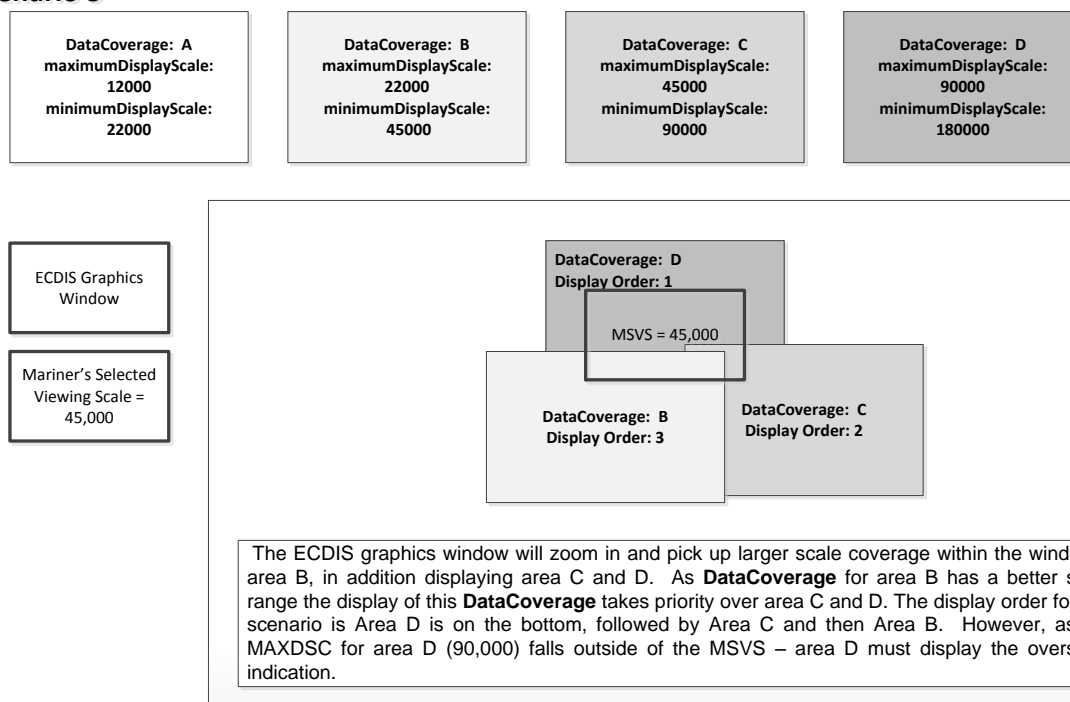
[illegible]

DataCoverage: A
maximumDisplayScale:
12000
minimumDisplayScale:
22000

DataCoverage: B
maximumDisplayScale:
22000
minimumDisplayScale:
45000

DataCoverage: C
maximumDisplayScale:
45000
minimumDisplayScale:
90000

DataCoverage: D
maximumDisplayScale:
90000
minimumDisplayScale:
180000

ECDIS Graphics Window

Mariner's Selected Viewing Scale = 45,000

DataCoverage: D
Display Order: 1

MSVS = 45,000

DataCoverage: B
Display Order: 3

DataCoverage: C
Display Order: 2

The ECDIS graphics window will zoom in and pick up larger scale coverage within the wind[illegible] area B, in addition displaying area C and D. As **DataCoverage** for area B has a better s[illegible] range the display of this **DataCoverage** takes priority over area C and D. The display order fo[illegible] scenario is Area D is on the bottom, followed by Area C and then Area B. However, as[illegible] MAXDSC for area D (90,000) falls outside of the MSVS – area D must display the overs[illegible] indication.